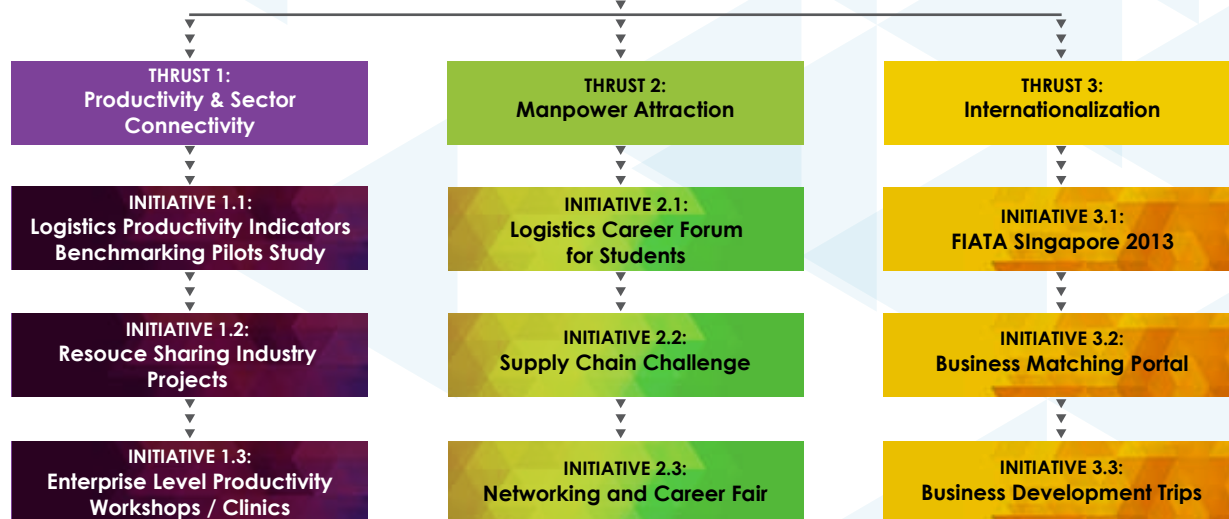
THRUST 1:
Productivity & Sector Connectivity

INITIATIVE 1.1:
Logistics Productivity Indicators Benchmarking Pilots Study

INITIATIVE 1.2:
Resouce Sharing Industry Projects

INITIATIVE 1.3:
Enterprise Level Productivity Workshops / Clinics

THRUST 2:
Manpower Attraction

INITIATIVE 2.1:
Logistics Career Forum for Students

INITIATIVE 2.2:
Supply Chain Challenge

INITIATIVE 2.3:
Networking and Career Fair

THRUST 3:
Internationalization

INITIATIVE 3.1:
FIATA SIngapore 2013

INITIATIVE 3.2:
Business Matching Portal

INITIATIVE 3.3:
Business Development Trips